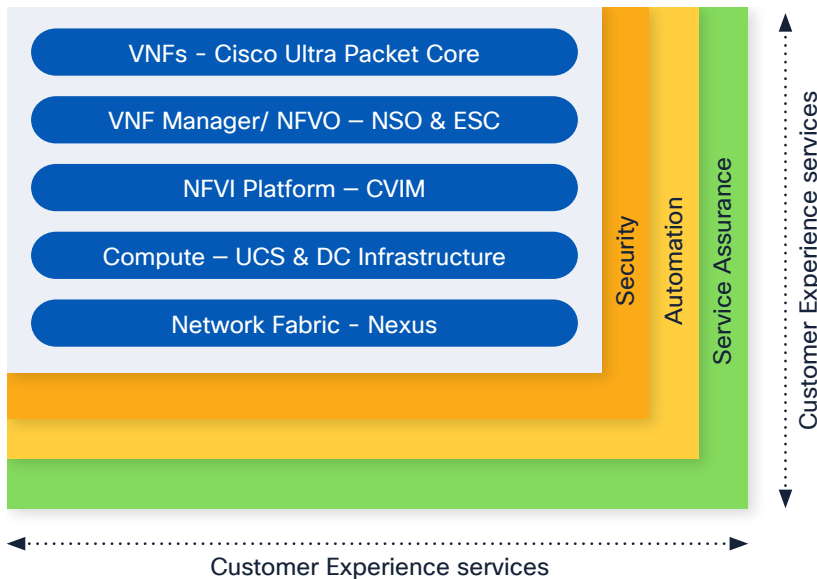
VNFs - Cisco Ultra Packet Core

VNF Manager/ NFVO – NSO & ESC

NFVI Platform – CVIM

Compute – UCS & DC Infrastructure

Network Fabric - Nexus

Security

Automation

Service Assurance

Customer Experience services

Customer Experience services